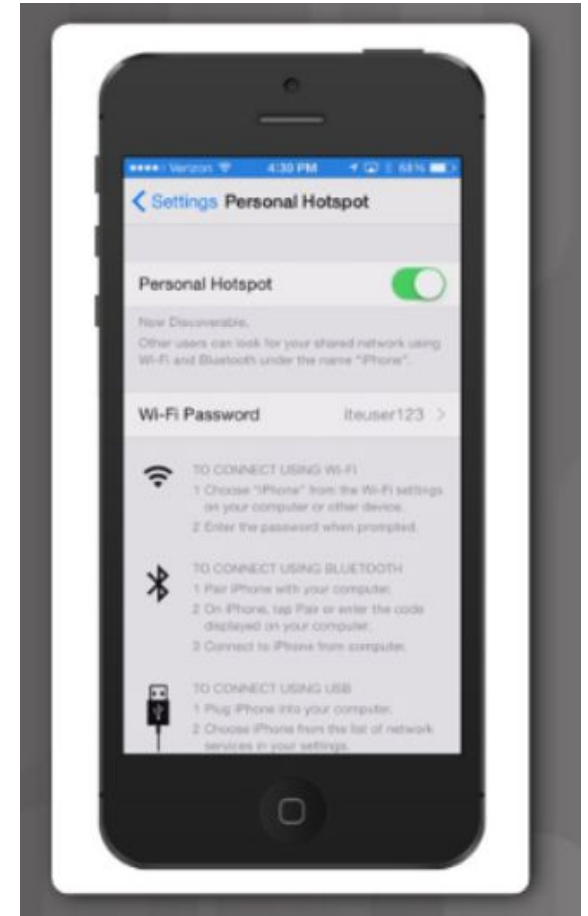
●●●●○ Verizon 4:30 PM 68%

Settings Personal Hotspot

Personal Hotspot

Now Discoverable.
Other users can look for your shared network using Wi-Fi and Bluetooth under the name "iPhone".

Wi-Fi Password iteuser123 >

TO CONNECT USING WI-FI
1 Choose "iPhone" from the Wi-Fi settings on your computer or other device.
2 Enter the password when prompted.

TO CONNECT USING BLUETOOTH
1 Pair iPhone with your computer.
2 On iPhone, tap Pair or enter the code displayed on your computer.
3 Connect to iPhone from computer.

TO CONNECT USING USB
1 Plug iPhone into your computer.
2 Choose iPhone from the list of network services in your settings.